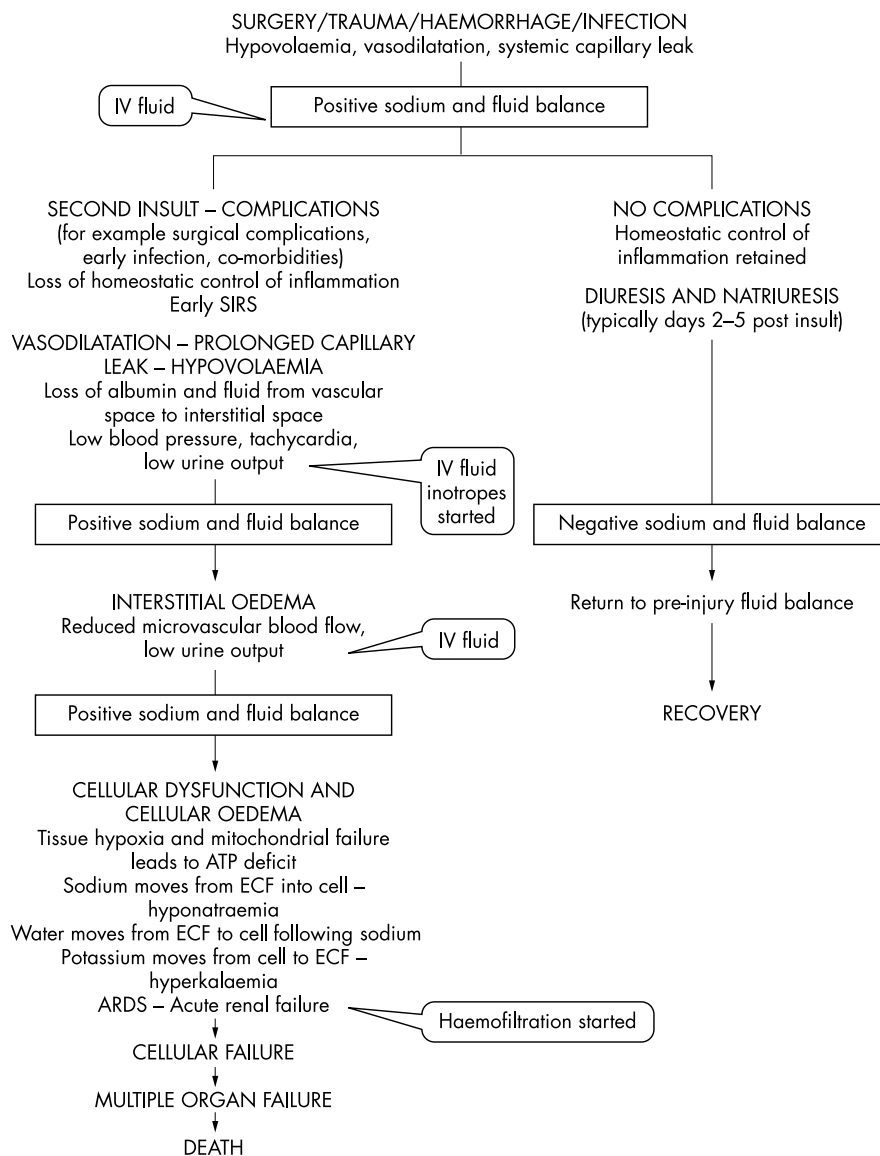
SURGERY/TRAUMA/HAEMORRHAGE/INFECTION
Hypovolaemia, vasodilatation, systemic capillary leak

IV fluid

Positive sodium and fluid balance

SECOND INSULT – COMPLICATIONS
(for example surgical complications, early infection, co-morbidities)
Loss of homeostatic control of inflammation
Early SIRS

VASODILATATION – PROLONGED CAPILLARY LEAK – HYPOVOLAEMIA
Loss of albumin and fluid from vascular space to interstitial space
Low blood pressure, tachycardia, low urine output

IV fluid inotropes started

Positive sodium and fluid balance

INTERSTITIAL OEDEMA
Reduced microvascular blood flow, low urine output

IV fluid

Positive sodium and fluid balance

CELLULAR DYSFUNCTION AND CELLULAR OEDEMA
Tissue hypoxia and mitochondrial failure leads to ATP deficit
Sodium moves from ECF into cell – hyponatraemia
Water moves from ECF to cell following sodium
Potassium moves from cell to ECF – hyperkalaemia
ARDS – Acute renal failure

Haemofiltration started

CELLULAR FAILURE

MULTIPLE ORGAN FAILURE

DEATH

NO COMPLICATIONS
Homeostatic control of inflammation retained

DIURESIS AND NATRIURESIS
(typically days 2–5 post insult)

Negative sodium and fluid balance

Return to pre-injury fluid balance

RECOVERY